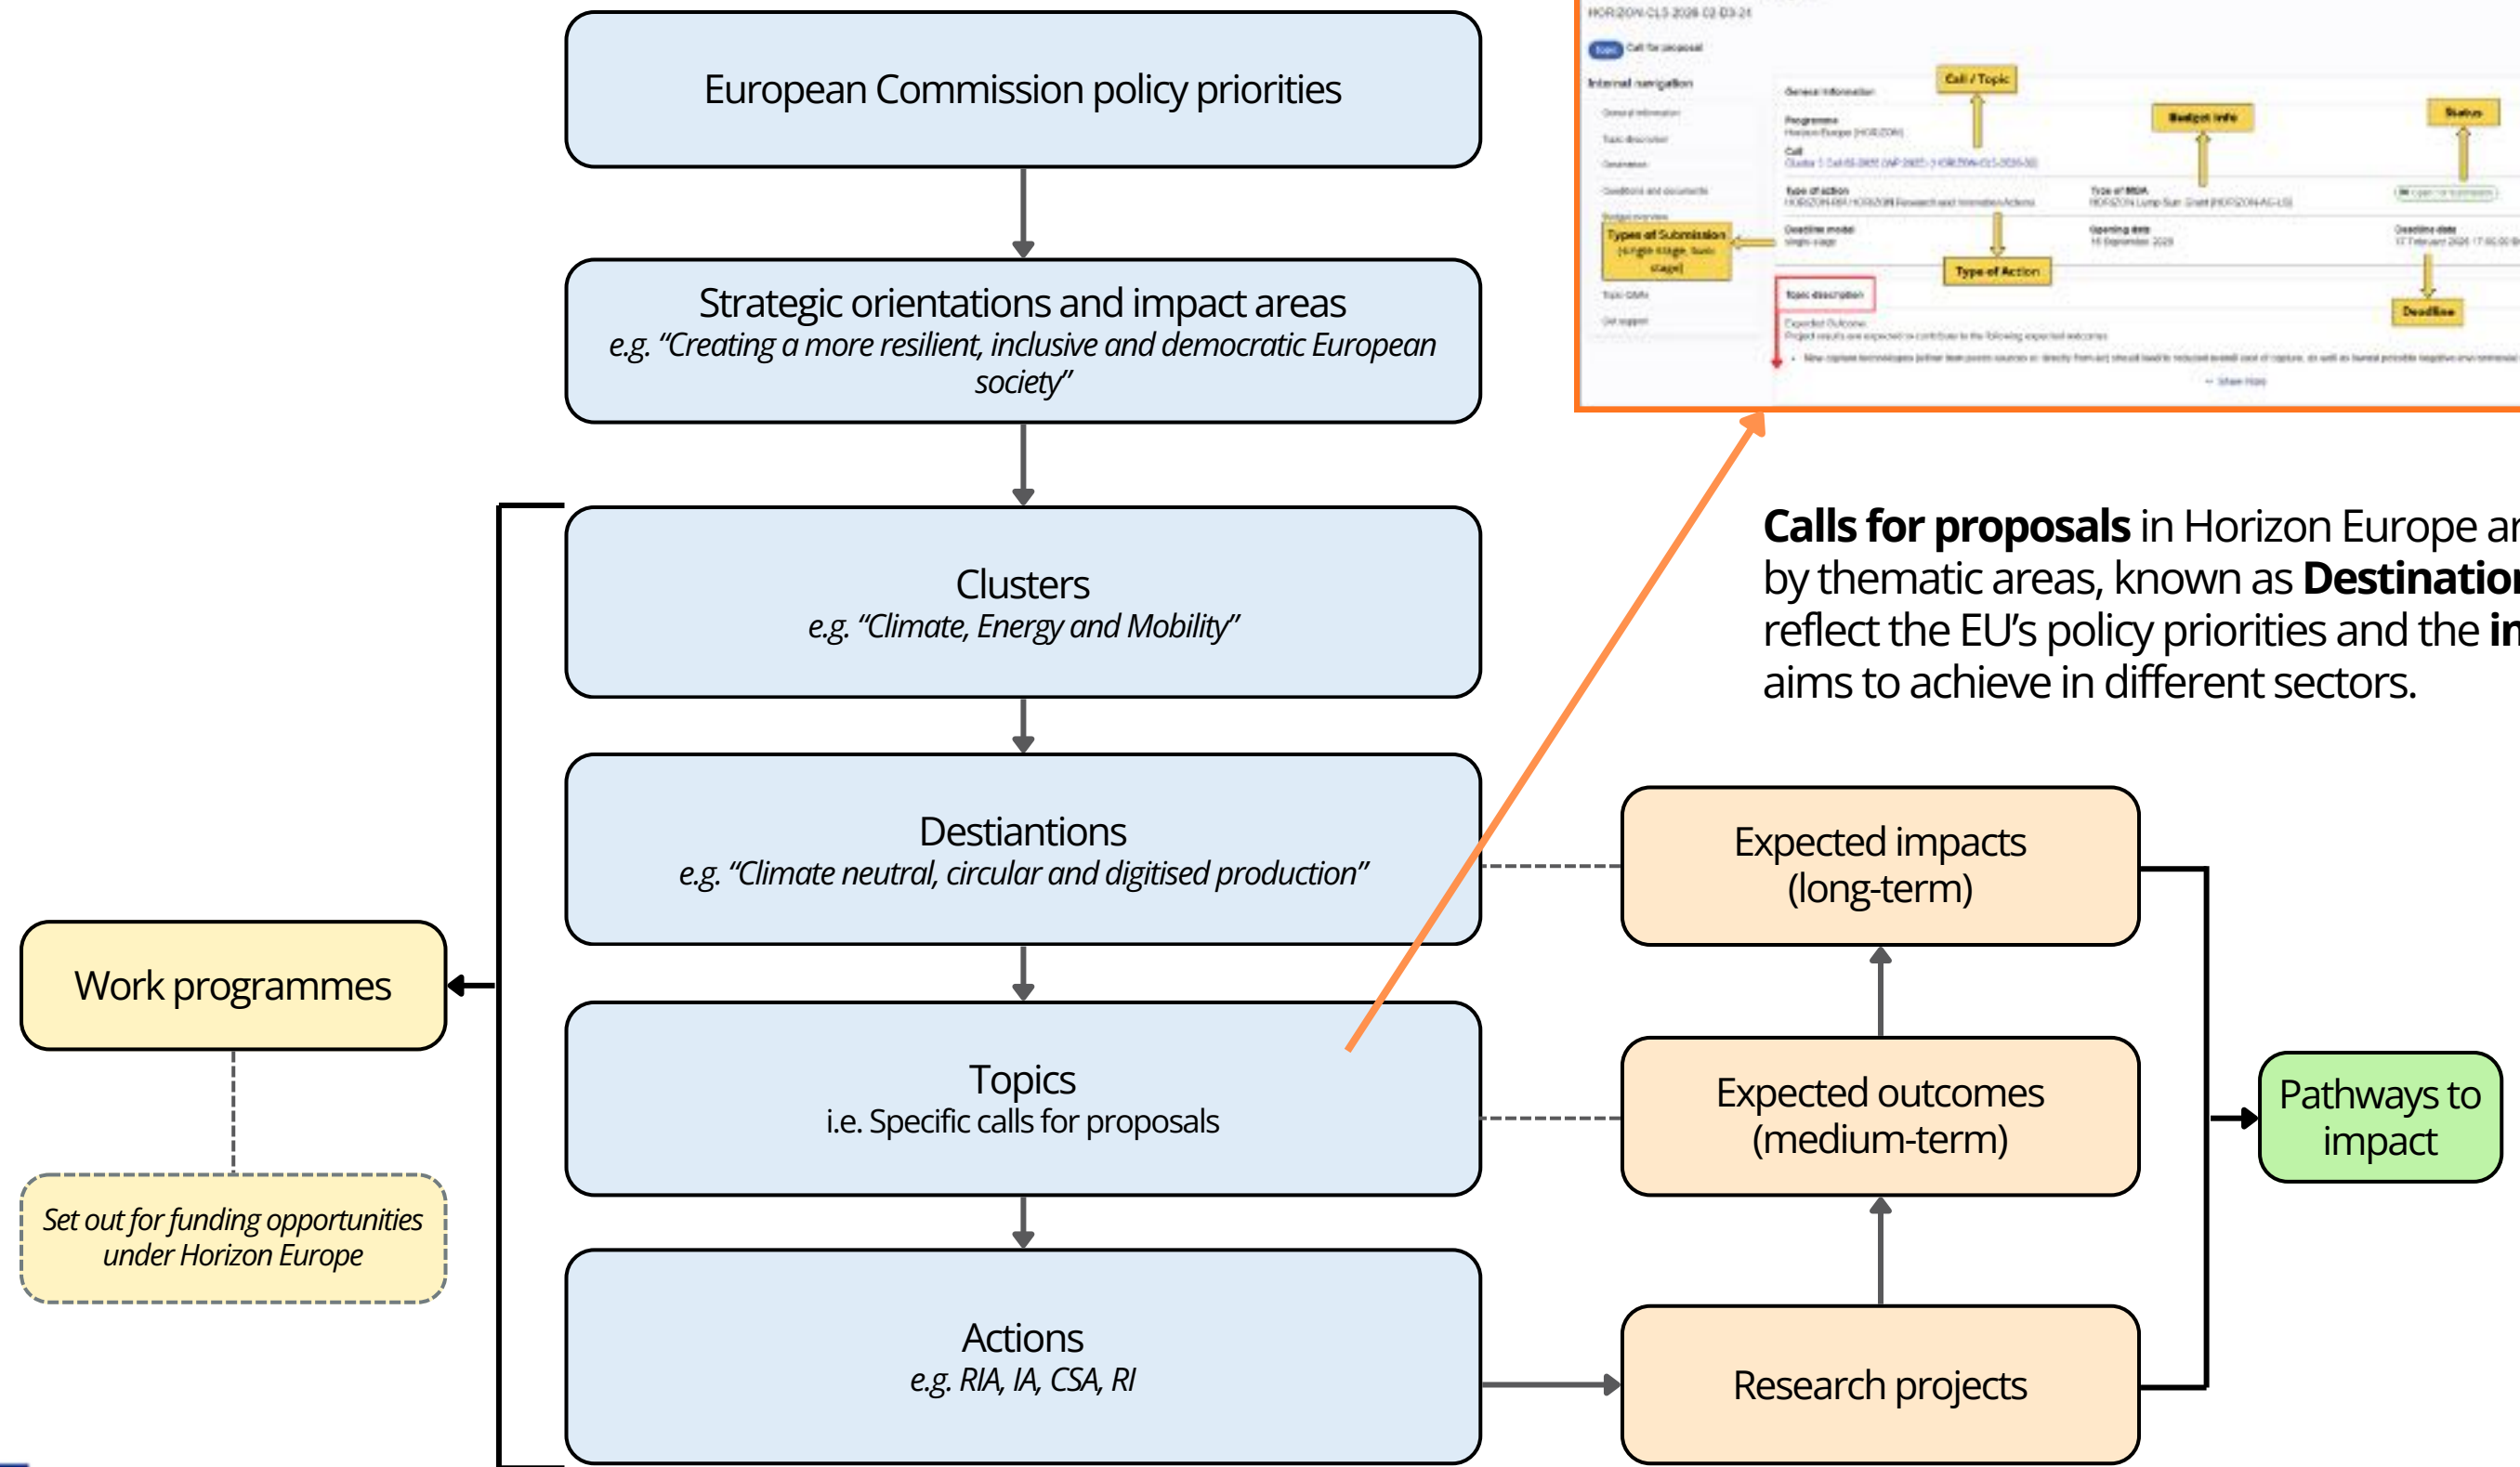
European Commission policy priorities

Strategic orientations and impact areas
e.g. "Creating a more resilient, inclusive and democratic European society"

Clusters
e.g. "Climate, Energy and Mobility"

Destiantions
e.g. "Climate neutral, circular and digitised production"

Topics
i.e. Specific calls for proposals

Actions
e.g. RIA, IA, CSA, RI

Work programmes

Set out for funding opportunities under Horizon Europe

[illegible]
Call / Topic
Budget info
Status
Types of Submission (single stage, two-stage)
Type of Action
Deadline
Topic description

**Calls for proposals** in Horizon Europe ar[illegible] by thematic areas, known as **Destinatio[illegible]** reflect the EU's policy priorities and the **i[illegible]** aims to achieve in different sectors.

Expected impacts (long-term)

Expected outcomes (medium-term)

Research projects

Pathways to impact